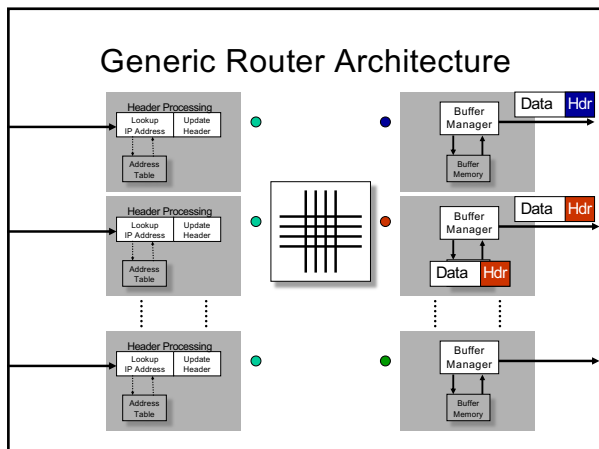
Generic Router Architecture

Header Processing
Lookup IP Address
Update Header
Address Table

Buffer Manager
Buffer Memory
Data
Hdr

Header Processing
Lookup IP Address
Update Header
Address Table

Buffer Manager
Data
Hdr
Data
Hdr

Header Processing
Lookup IP Address
Update Header
Address Table

Buffer Manager
Buffer Memory